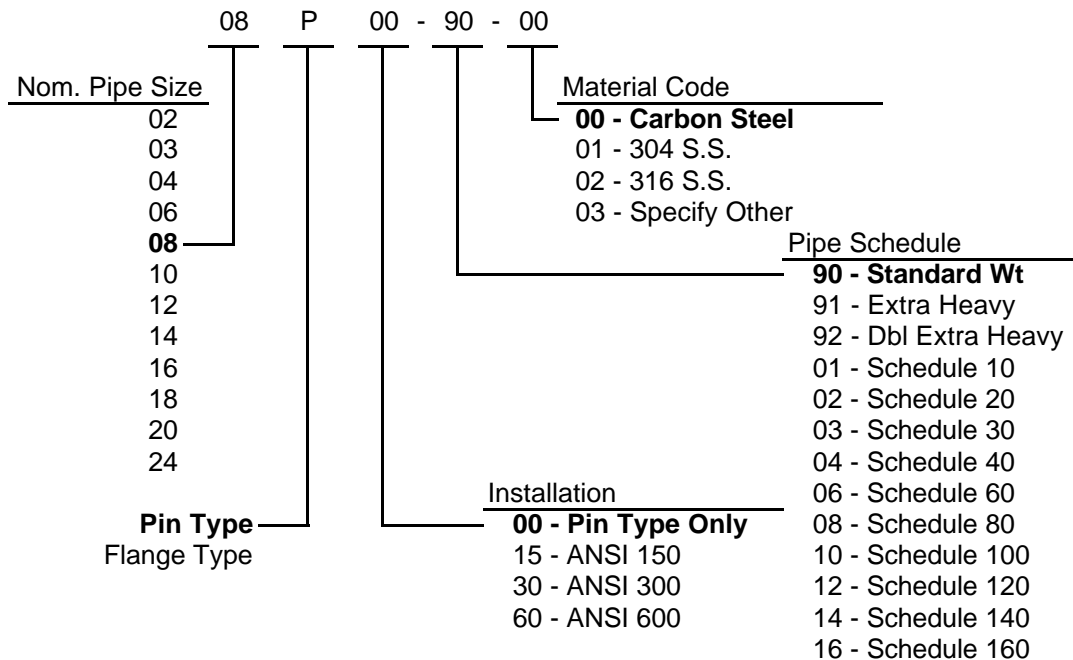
08 P 00 - 90 - 00

Nom. Pipe Size
02
03
04
06
08
10
12
14
16
18
20
24

Pin Type
Flange Type

Material Code
00 - Carbon Steel
01 - 304 S.S.
02 - 316 S.S.
03 - Specify Other

Pipe Schedule
90 - Standard Wt
91 - Extra Heavy
92 - Dbl Extra Heavy
01 - Schedule 10
02 - Schedule 20
03 - Schedule 30
04 - Schedule 40
06 - Schedule 60
08 - Schedule 80
10 - Schedule 100
12 - Schedule 120
14 - Schedule 140
16 - Schedule 160

Installation
00 - Pin Type Only
15 - ANSI 150
30 - ANSI 300
60 - ANSI 600